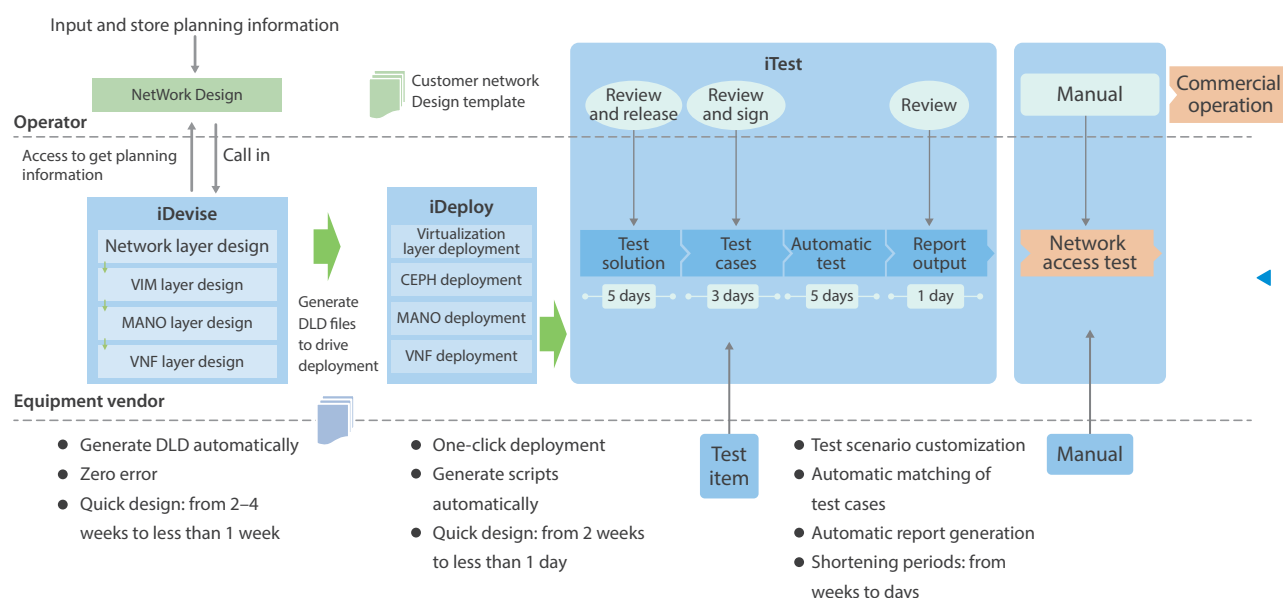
Input and store planning information

NetWork Design

Customer network Design template

Operator

Access to get planning information

Call in

iDevise

Network layer design

VIM layer design

MANO layer design

VNF layer design

Generate DLD files to drive deployment

iDeploy

Virtualization layer deployment

CEPH deployment

MANO deployment

VNF deployment

iTest

Review and release

Review and sign

Review

Test solution

Test cases

Automatic test

Report output

5 days

3 days

5 days

1 day

Manual

Commercial operation

Network access test

Equipment vendor

Test item

Manual

- Generate DLD automatically
- Zero error
- Quick design: from 2–4 weeks to less than 1 week

- One-click deployment
- Generate scripts automatically
- Quick design: from 2 weeks to less than 1 day

- Test scenario customization
- Automatic matching of test cases
- Automatic report generation
- Shortening periods: from weeks to days